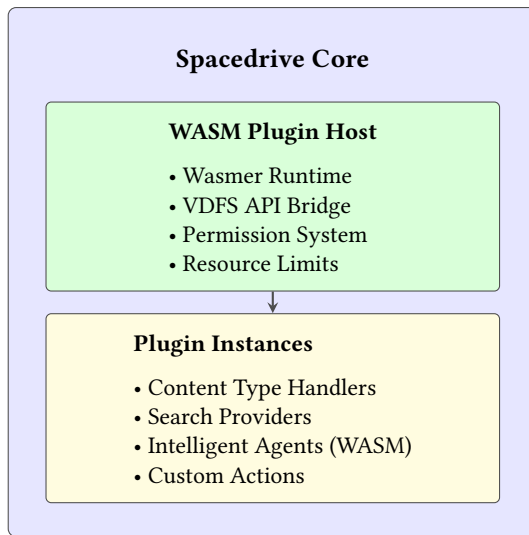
Spacedrive Core

WASM Plugin Host

• Wasmer Runtime
• VDFS API Bridge
• Permission System
• Resource Limits

Plugin Instances

• Content Type Handlers
• Search Providers
• Intelligent Agents (WASM)
• Custom Actions